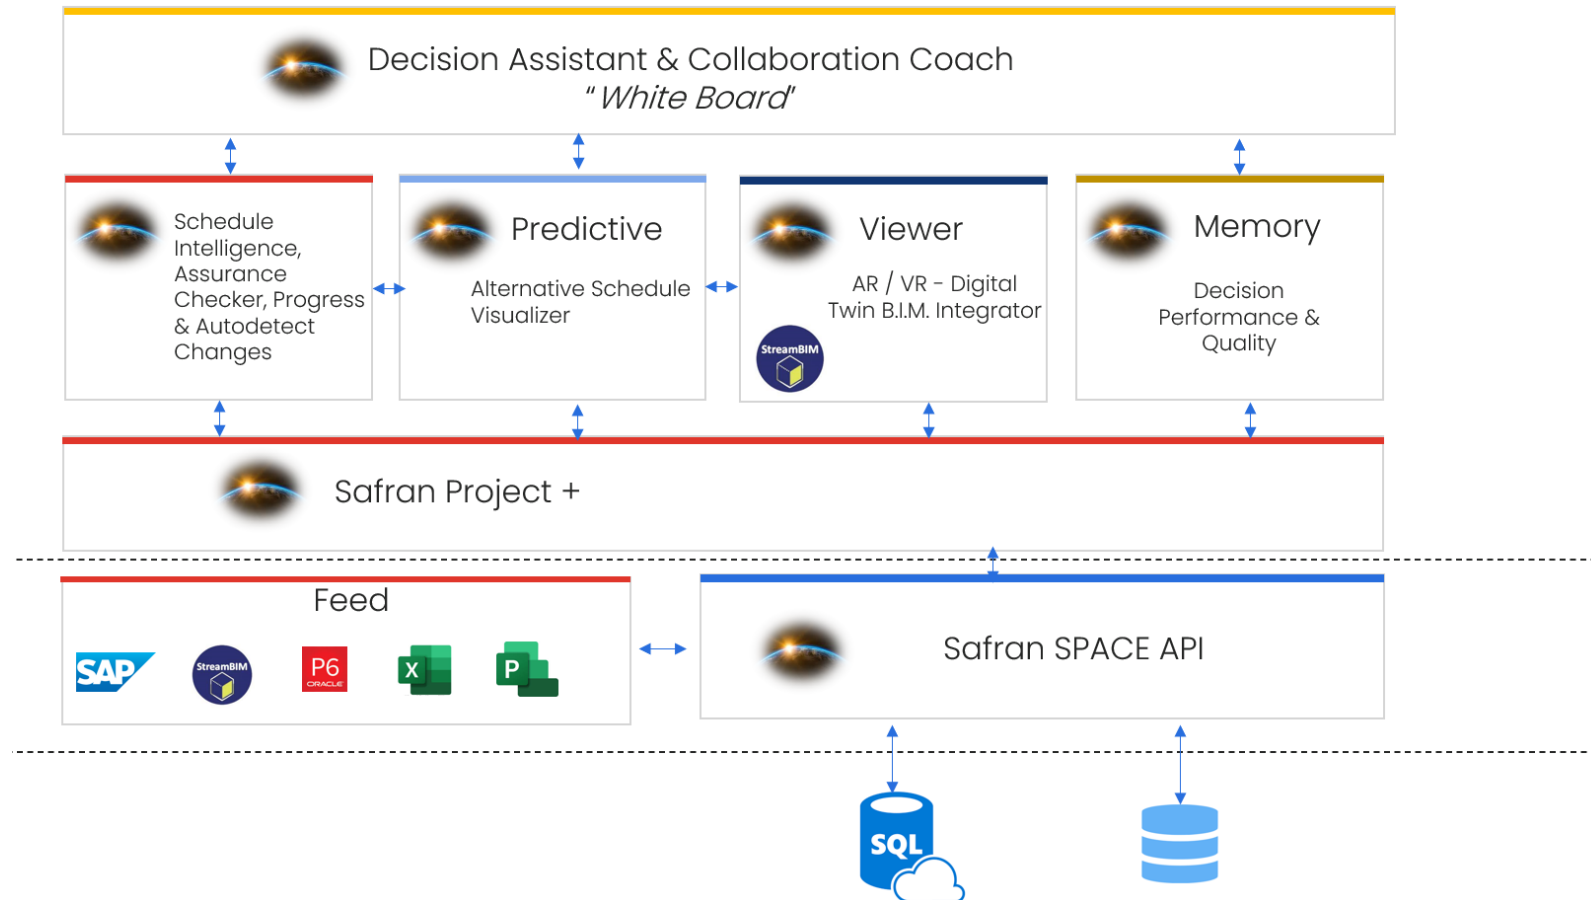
Decision Assistant & Collaboration Coach
" White Board"

Schedule Intelligence, Assurance Checker, Progress & Autodetect Changes

Predictive

Alternative Schedule Visualizer

Viewer

AR / VR - Digital Twin B.I.M. Integrator

StreamBIM

Memory

Decision Performance & Quality

Safran Project +

Feed

SAP

StreamBIM

P6
ORACLE

X

P

Safran SPACE API

SQL